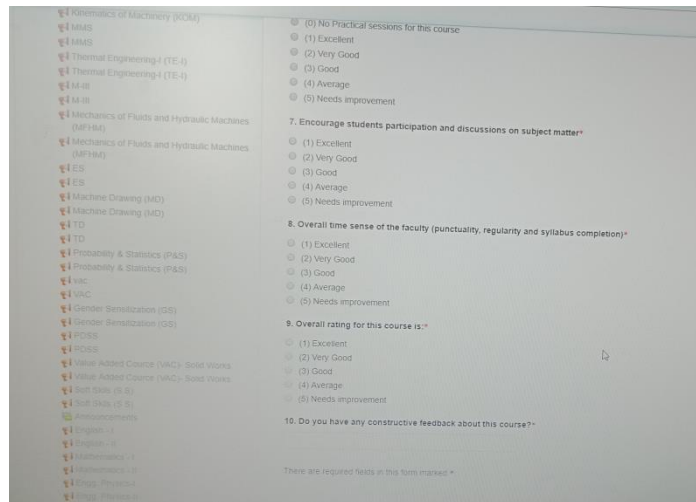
Kinematics of Machinery (KOM)
MMS
MMS
Thermal Engineering-I (TE-I)
Thermal Engineering-I (TE-I)
M-III
M-III
Mechanics of Fluids and Hydraulic Machines (MFHM)
Mechanics of Fluids and Hydraulic Machines (MFHM)
ES
ES
Machine Drawing (MD)
Machine Drawing (MD)
TD
TD
Probability & Statistics (P&S)
Probability & Statistics (P&S)
vac
VAC
Gender Sensitization (GS)
Gender Sensitization (GS)
POSB
POSB
Value Added Cource (VAC)- Solid Works
Value Added Cource (VAC)- Solid Works
Soft Skills (S.S)
Soft Skills (S.S)
Announcements
English - I
English - I
Mathematics - I
Mathematics - I
Engg. Physics
Engg. Physics

(0) No Practical sessions for this course
(1) Excellent
(2) Very Good
(3) Good
(4) Average
(5) Needs improvement

7. Encourage students participation and discussions on subject matter*
(1) Excellent
(2) Very Good
(3) Good
(4) Average
(5) Needs improvement

8. Overall time sense of the faculty (punctuality, regularity and syllabus completion)*
(1) Excellent
(2) Very Good
(3) Good
(4) Average
(5) Needs improvement

9. Overall rating for this course is:*
(1) Excellent
(2) Very Good
(3) Good
(4) Average
(5) Needs improvement

10. Do you have any constructive feedback about this course?*

There are required fields in this form marked *.